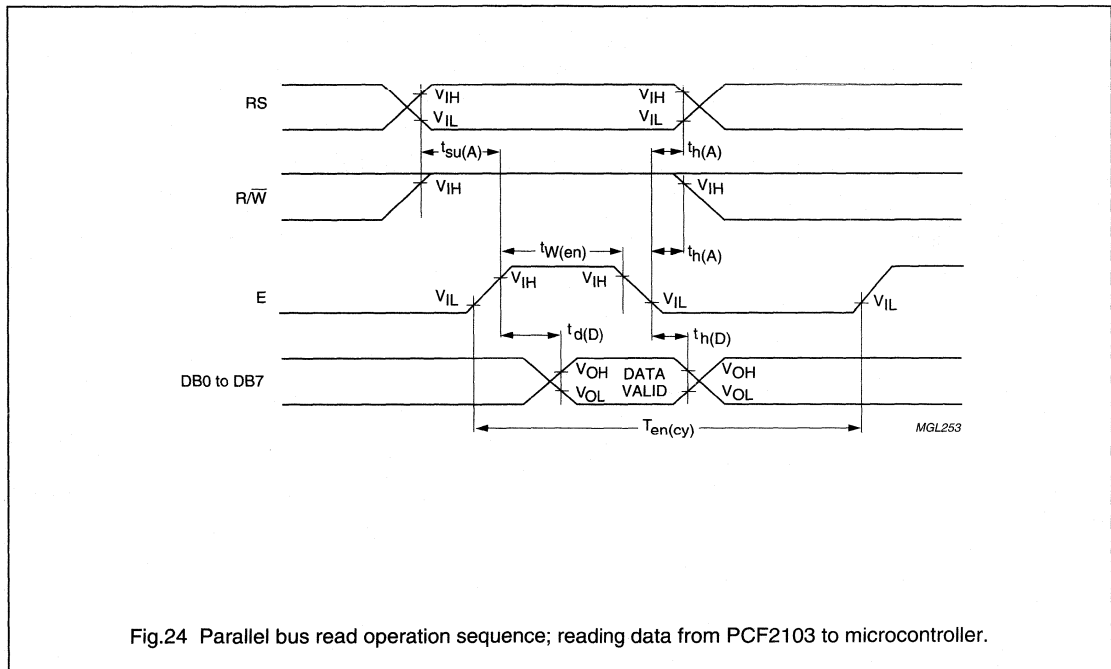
RS

$V_{IH}$

$V_{IL}$

$V_{IH}$

$V_{IL}$

$t_{su(A)}$

$t_{h(A)}$

R/$\overline{W}$

$V_{IH}$

$V_{IH}$

$t_{W(en)}$

$t_{h(A)}$

E

$V_{IL}$

$V_{IH}$

$V_{IH}$

$V_{IL}$

$V_{IL}$

$t_{d(D)}$

$t_{h(D)}$

DB0 to DB7

$V_{OH}$

$V_{OL}$

DATA VALID

$V_{OH}$

$V_{OL}$

$T_{en(cy)}$

MGL253

Fig.24 Parallel bus read operation sequence; reading data from PCF2103 to microcontroller.